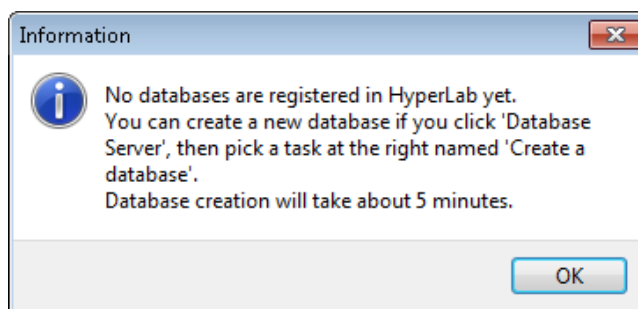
Information

No databases are registered in HyperLab yet.
You can create a new database if you click 'Database Server', then pick a task at the right named 'Create a database'.
Database creation will take about 5 minutes.

OK